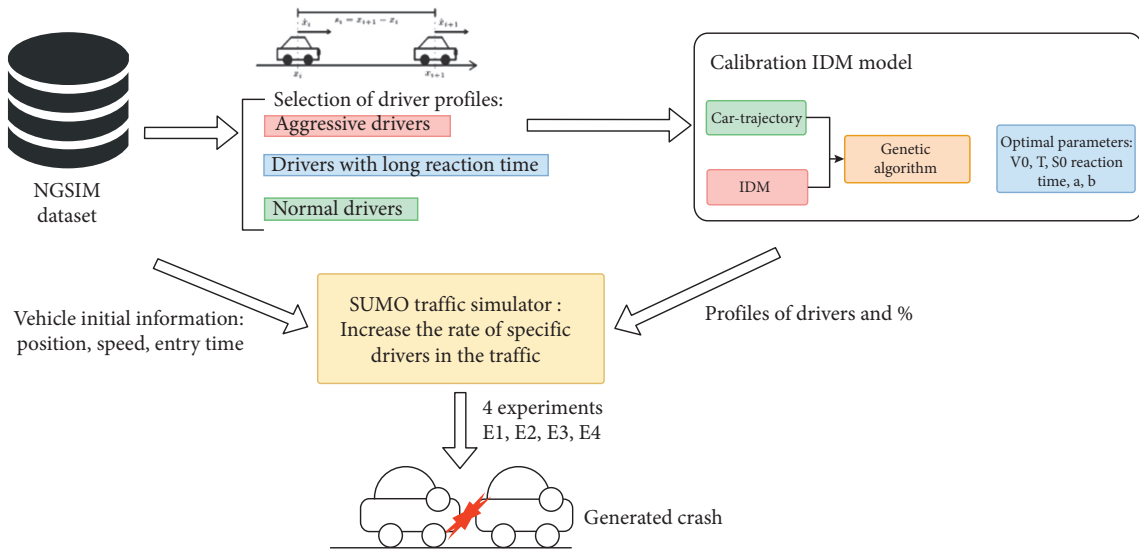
$\dot{x}_t$ $s_t = x_{t+1} - x_t$ $\dot{x}_{t+1}$
$x_t$ $x_{t+1}$

NGSIM dataset

Selection of driver profiles:
Aggressive drivers
Drivers with long reaction time
Normal drivers

Calibration IDM model
Car-trajectory
IDM
Genetic algorithm
Optimal parameters: V0, T, S0 reaction time, a, b

Vehicle initial information: position, speed, entry time

SUMO traffic simulator : Increase the rate of specific drivers in the traffic

Profiles of drivers and %

4 experiments
E1, E2, E3, E4

Generated crash